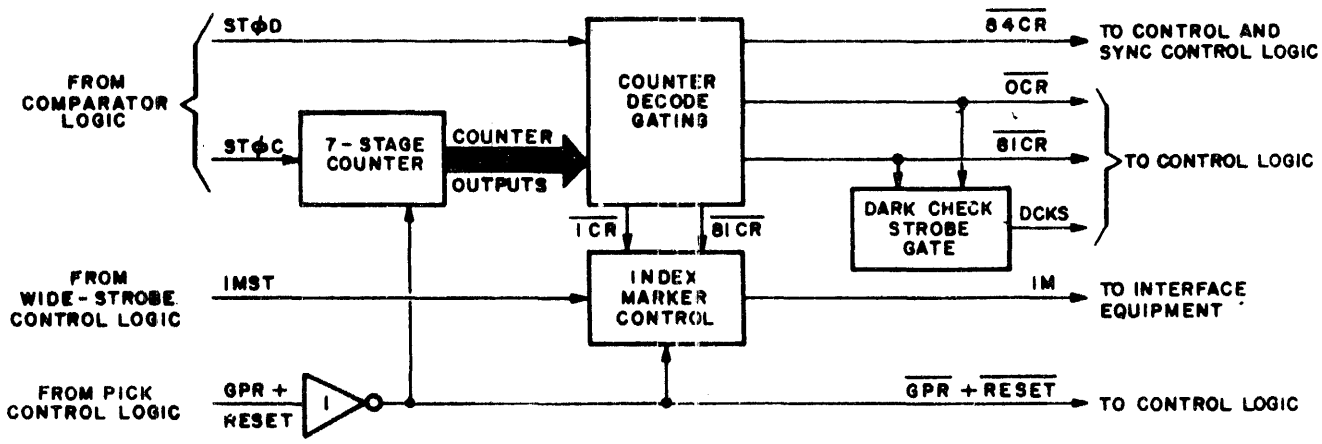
FROM COMPARATOR LOGIC

STØD

STØC

7-STAGE COUNTER

COUNTER OUTPUTS

COUNTER DECODE GATING

$\overline{84CR}$

TO CONTROL AND SYNC CONTROL LOGIC

$\overline{OCR}$

$\overline{81CR}$

TO CONTROL LOGIC

$\overline{1CR}$

$\overline{81CR}$

DARK CHECK STROBE GATE

DCKS

FROM WIDE-STROBE CONTROL LOGIC

IMST

INDEX MARKER CONTROL

IM

TO INTERFACE EQUIPMENT

FROM PICK CONTROL LOGIC

GPR + RESET

1

$\overline{GPR}$ + $\overline{RESET}$

TO CONTROL LOGIC